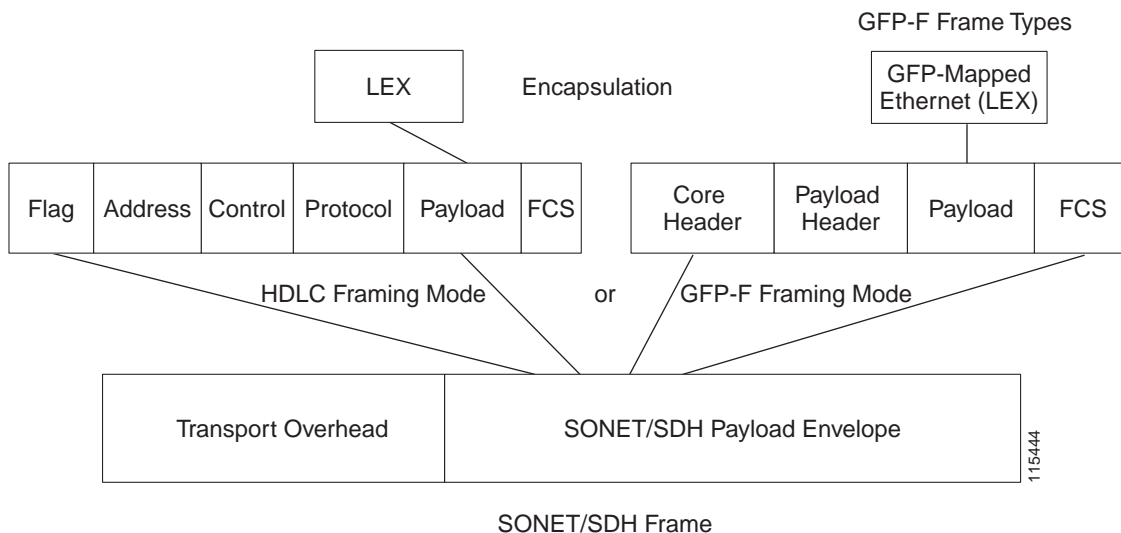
GFP-F Frame Types

LEX

Encapsulation

GFP-Mapped Ethernet (LEX)

| Flag | Address | Control | Protocol | Payload | FCS |
|---|---|---|---|---|---|

| Core Header | Payload Header | Payload | FCS |
|---|---|---|---|

HDLC Framing Mode

or

GFP-F Framing Mode

| Transport Overhead | SONET/SDH Payload Envelope |
|---|---|

115444

SONET/SDH Frame